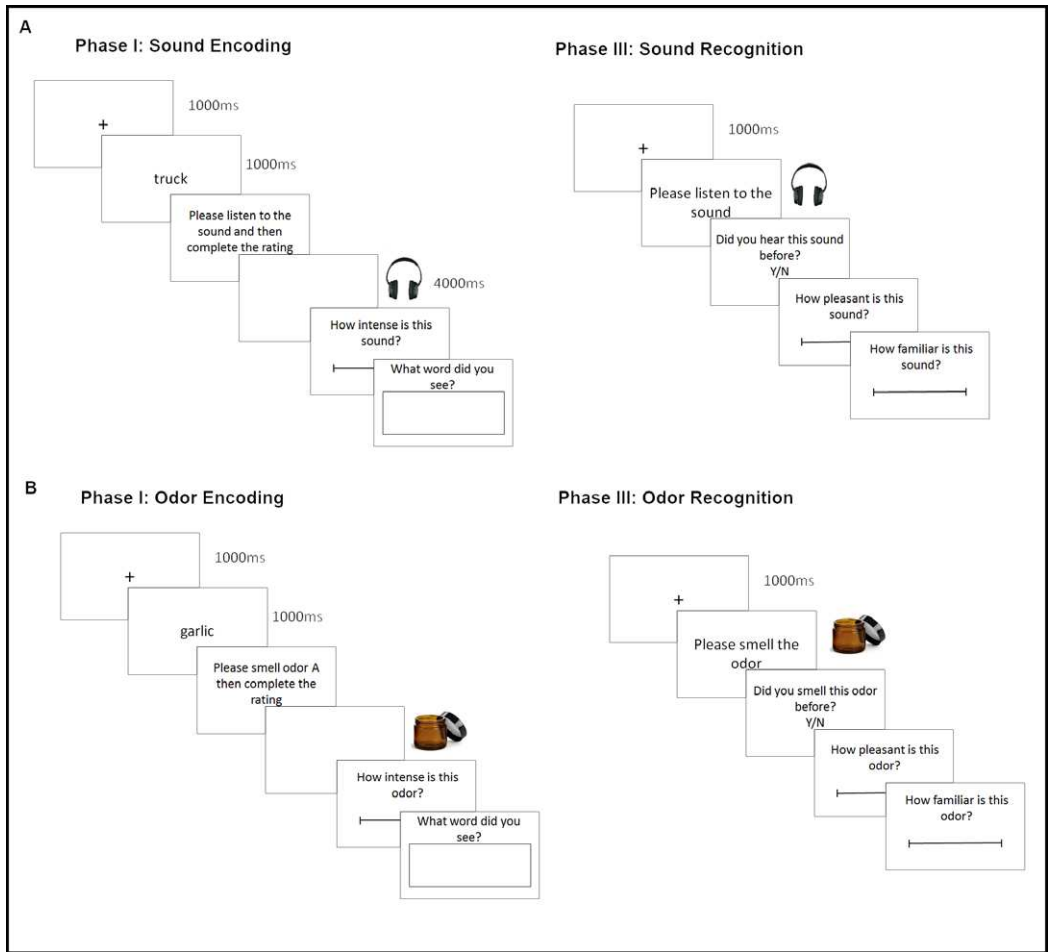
A

Phase I: Sound Encoding

+

1000ms

truck

1000ms

Please listen to the sound and then complete the rating

4000ms

How intense is this sound?

What word did you see?

Phase III: Sound Recognition

+

1000ms

Please listen to the sound

Did you hear this sound before? Y/N

How pleasant is this sound?

How familiar is this sound?

B

Phase I: Odor Encoding

+

1000ms

garlic

1000ms

Please smell odor A then complete the rating

How intense is this odor?

What word did you see?

Phase III: Odor Recognition

+

1000ms

Please smell the odor

Did you smell this odor before? Y/N

How pleasant is this odor?

How familiar is this odor?